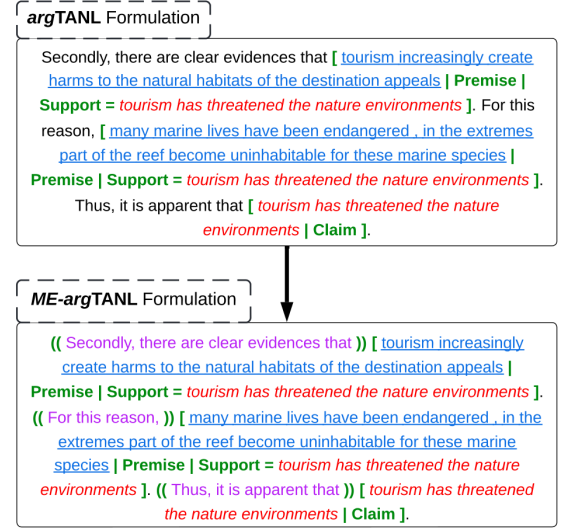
***arg*TANL** Formulation

Secondly, there are clear evidences that **[** tourism increasingly create harms to the natural habitats of the destination appeals **| Premise | Support =** *tourism has threatened the nature environments* **]**. For this reason, **[** many marine lives have been endangered , in the extremes part of the reef become uninhabitable for these marine species **| Premise | Support =** *tourism has threatened the nature environments* **]**. Thus, it is apparent that **[** *tourism has threatened the nature environments* **| Claim ]**.

***ME-arg*TANL** Formulation

**((** Secondly, there are clear evidences that **)) [** tourism increasingly create harms to the natural habitats of the destination appeals **| Premise | Support =** *tourism has threatened the nature environments* **]**. **((** For this reason, **)) [** many marine lives have been endangered , in the extremes part of the reef become uninhabitable for these marine species **| Premise | Support =** *tourism has threatened the nature environments* **]**. **((** Thus, it is apparent that **)) [** *tourism has threatened the nature environments* **| Claim ]**.